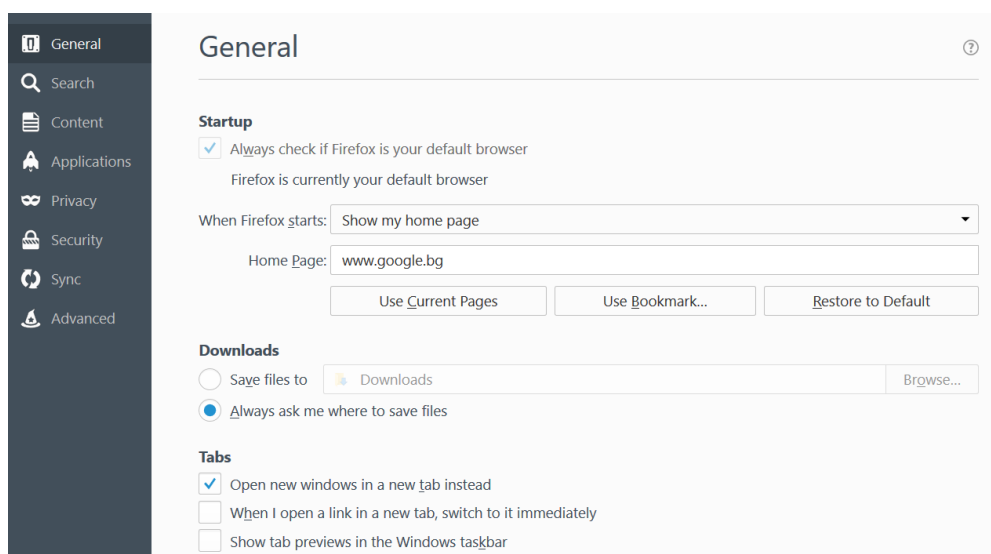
General
Search
Content
Applications
Privacy
Security
Sync
Advanced

General

?

Startup

Always check if Firefox is your default browser

Firefox is currently your default browser

When Firefox starts: Show my home page

Home Page: www.google.bg

Use Current Pages
Use Bookmark...
Restore to Default

Downloads

Save files to
Downloads
Browse...

Always ask me where to save files

Tabs

Open new windows in a new tab instead

When I open a link in a new tab, switch to it immediately

Show tab previews in the Windows taskbar